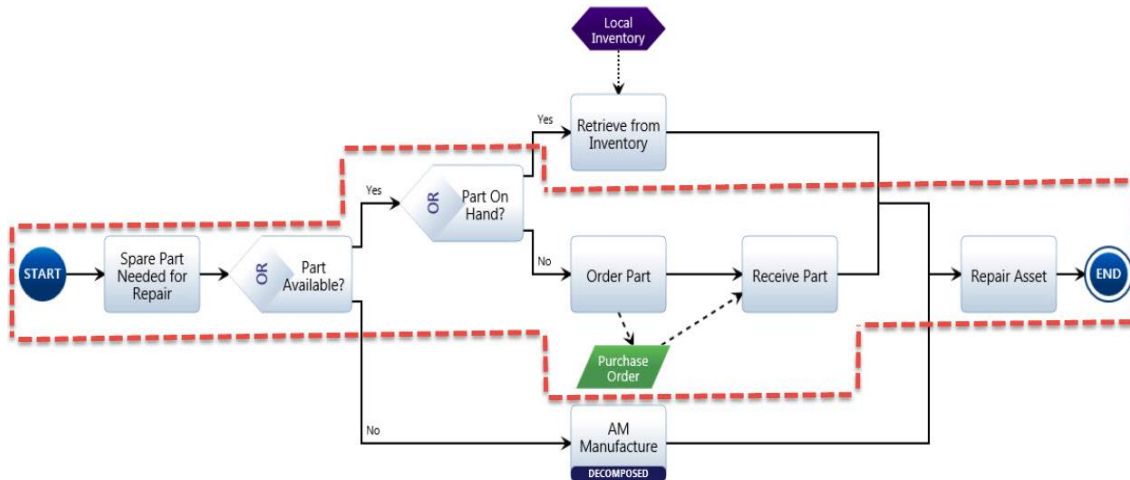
Local Inventory

Retrieve from Inventory

Yes

Yes

OR

Part On Hand?

START

Spare Part Needed for Repair

OR

Part Available?

No

Order Part

Receive Part

Repair Asset

END

Purchase Order

No

AM Manufacture

DECOMPOSED